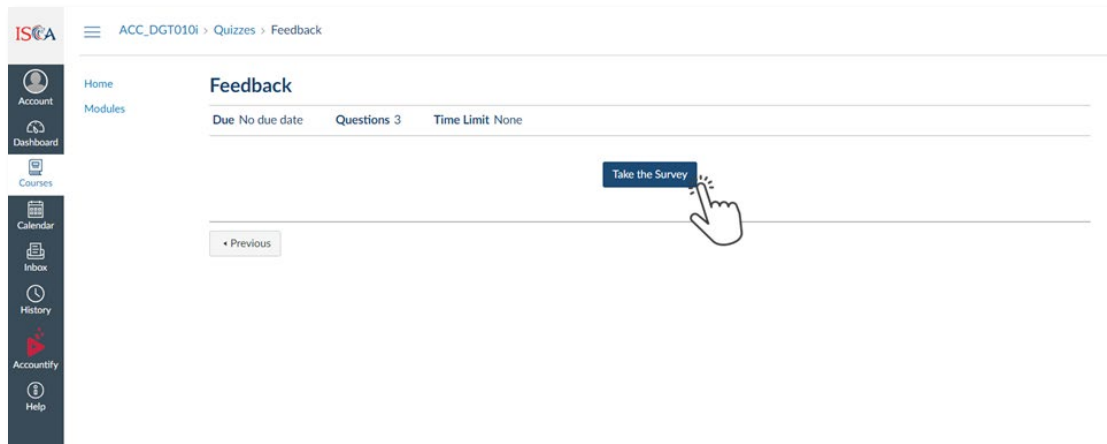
ISCA

ACC_DGT010i > Quizzes > Feedback

Account
Dashboard
Courses
Calendar
Inbox
History
Accountify
Help

Home
Modules

Feedback

Due No due date Questions 3 Time Limit None

Take the Survey

◂ Previous